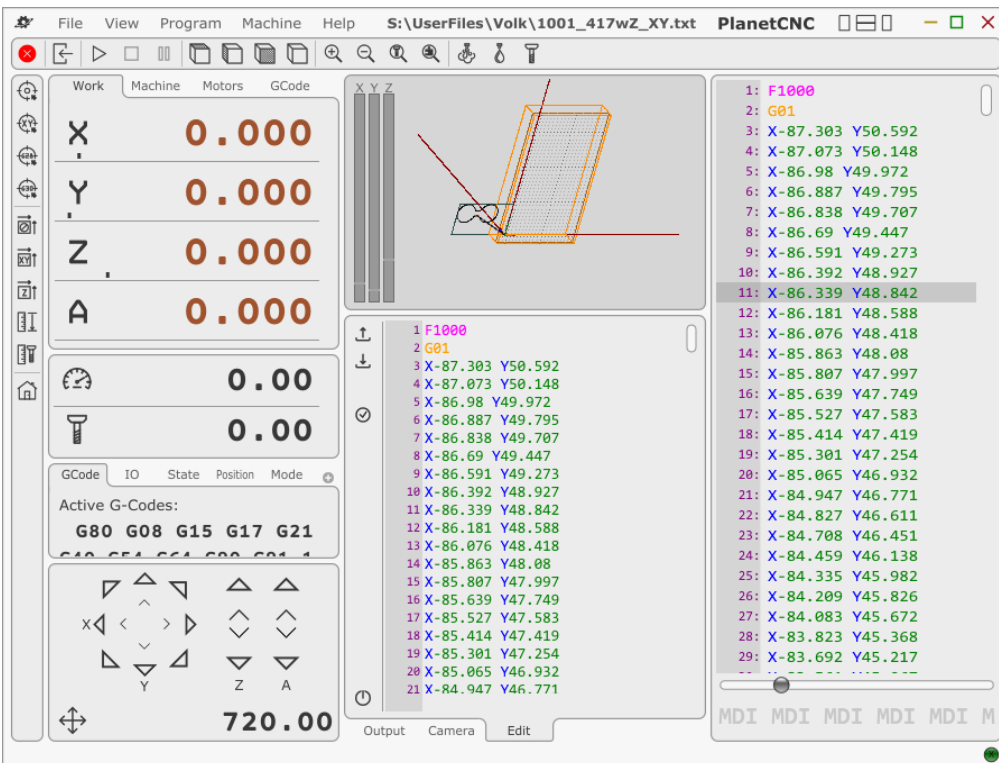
File View Program Machine Help S:\UserFiles\Volk\1001_417wZ_XY.txt PlanetCNC

Work Machine Motors GCode

X 0.000
Y 0.000
Z 0.000
A 0.000

0.00
0.00

GCode IO State Position Mode

Active G-Codes:
G80 G08 G15 G17 G21

X Y Z

1 F1000
2 G01
3 X-87.303 Y50.592
4 X-87.073 Y50.148
5 X-86.98 Y49.972
6 X-86.887 Y49.795
7 X-86.838 Y49.707
8 X-86.69 Y49.447
9 X-86.591 Y49.273
10 X-86.392 Y48.927
11 X-86.339 Y48.842
12 X-86.181 Y48.588
13 X-86.076 Y48.418
14 X-85.863 Y48.08
15 X-85.807 Y47.997
16 X-85.639 Y47.749
17 X-85.527 Y47.583
18 X-85.414 Y47.419
19 X-85.301 Y47.254
20 X-85.065 Y46.932
21 X-84.947 Y46.771

Output Camera Edit

1: F1000
2: G01
3: X-87.303 Y50.592
4: X-87.073 Y50.148
5: X-86.98 Y49.972
6: X-86.887 Y49.795
7: X-86.838 Y49.707
8: X-86.69 Y49.447
9: X-86.591 Y49.273
10: X-86.392 Y48.927
11: X-86.339 Y48.842
12: X-86.181 Y48.588
13: X-86.076 Y48.418
14: X-85.863 Y48.08
15: X-85.807 Y47.997
16: X-85.639 Y47.749
17: X-85.527 Y47.583
18: X-85.414 Y47.419
19: X-85.301 Y47.254
20: X-85.065 Y46.932
21: X-84.947 Y46.771
22: X-84.827 Y46.611
23: X-84.708 Y46.451
24: X-84.459 Y46.138
25: X-84.335 Y45.982
26: X-84.209 Y45.826
27: X-84.083 Y45.672
28: X-83.823 Y45.368
29: X-83.692 Y45.217

X Y Z A

720.00

MDI MDI MDI MDI MDI M